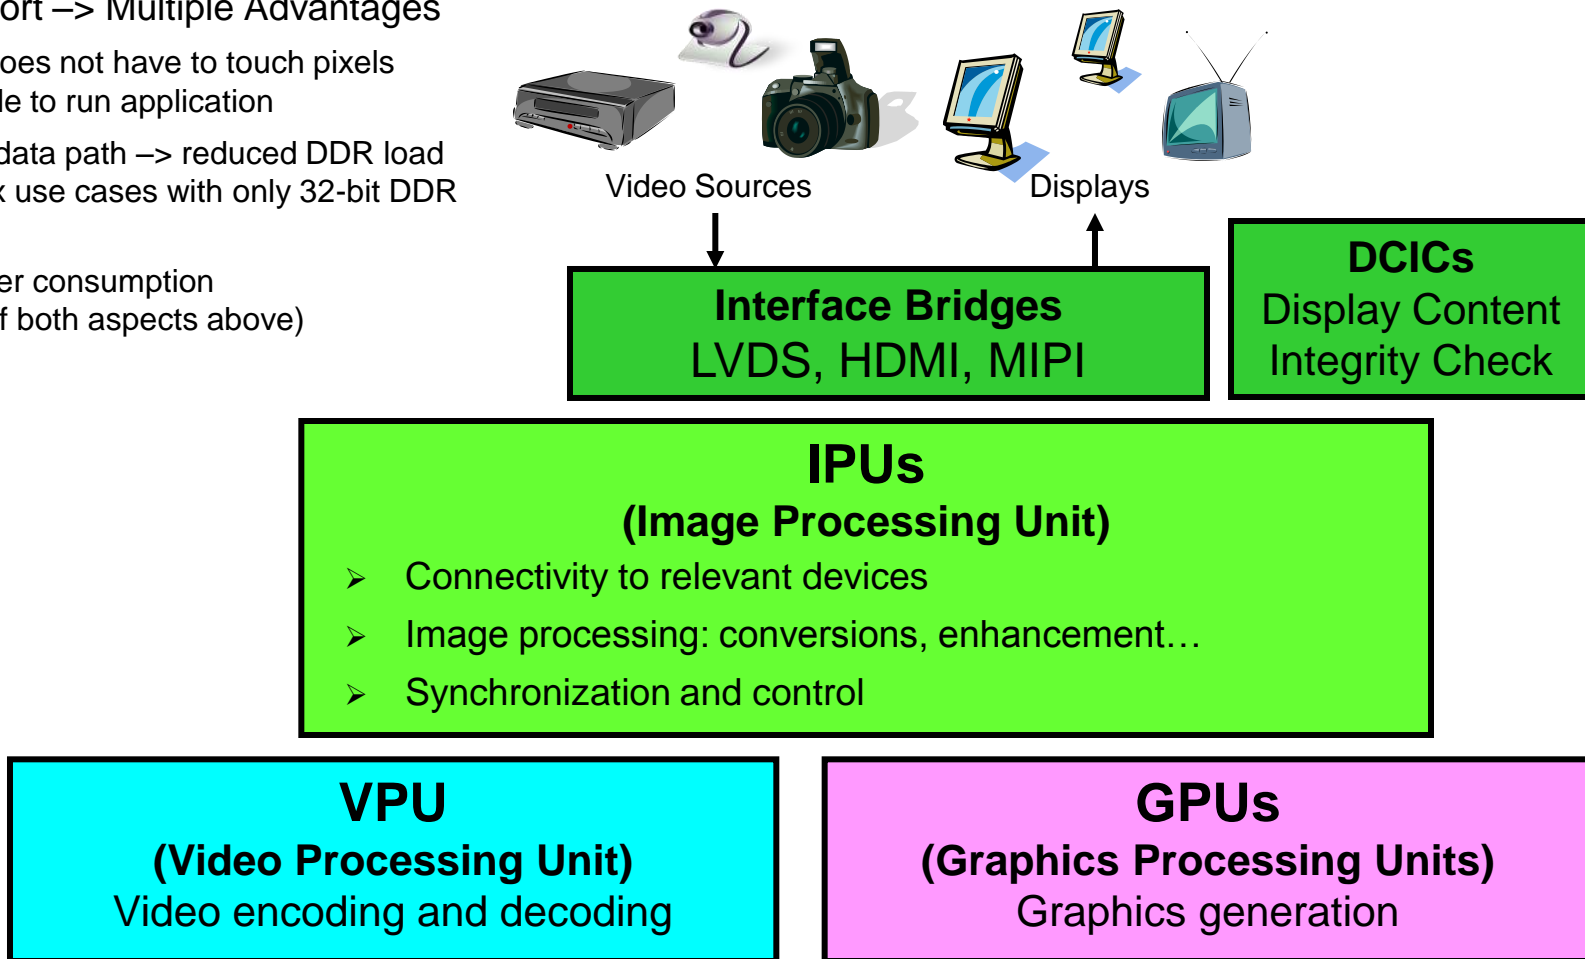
ort –> Multiple Advantages

oes not have to touch pixels
le to run application

data path –> reduced DDR load
k use cases with only 32-bit DDR

er consumption
f both aspects above)

Video Sources

Displays

Interface Bridges
LVDS, HDMI, MIPI

DCICs
Display Content
Integrity Check

IPUs
(Image Processing Unit)

➢ Connectivity to relevant devices
➢ Image processing: conversions, enhancement…
➢ Synchronization and control

VPU
(Video Processing Unit)
Video encoding and decoding

GPUs
(Graphics Processing Units)
Graphics generation